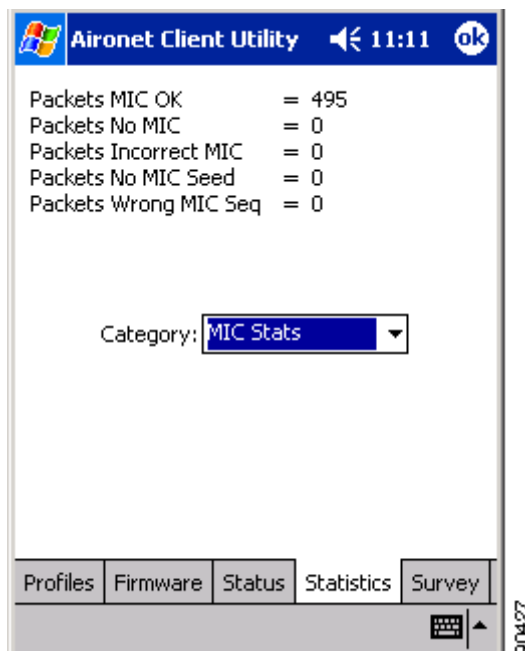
Aironet Client Utility 11:11 ok

Packets MIC OK = 495
Packets No MIC = 0
Packets Incorrect MIC = 0
Packets No MIC Seed = 0
Packets Wrong MIC Seq = 0

Category: MIC Stats

Profiles | Firmware | Status | Statistics | Survey

60427